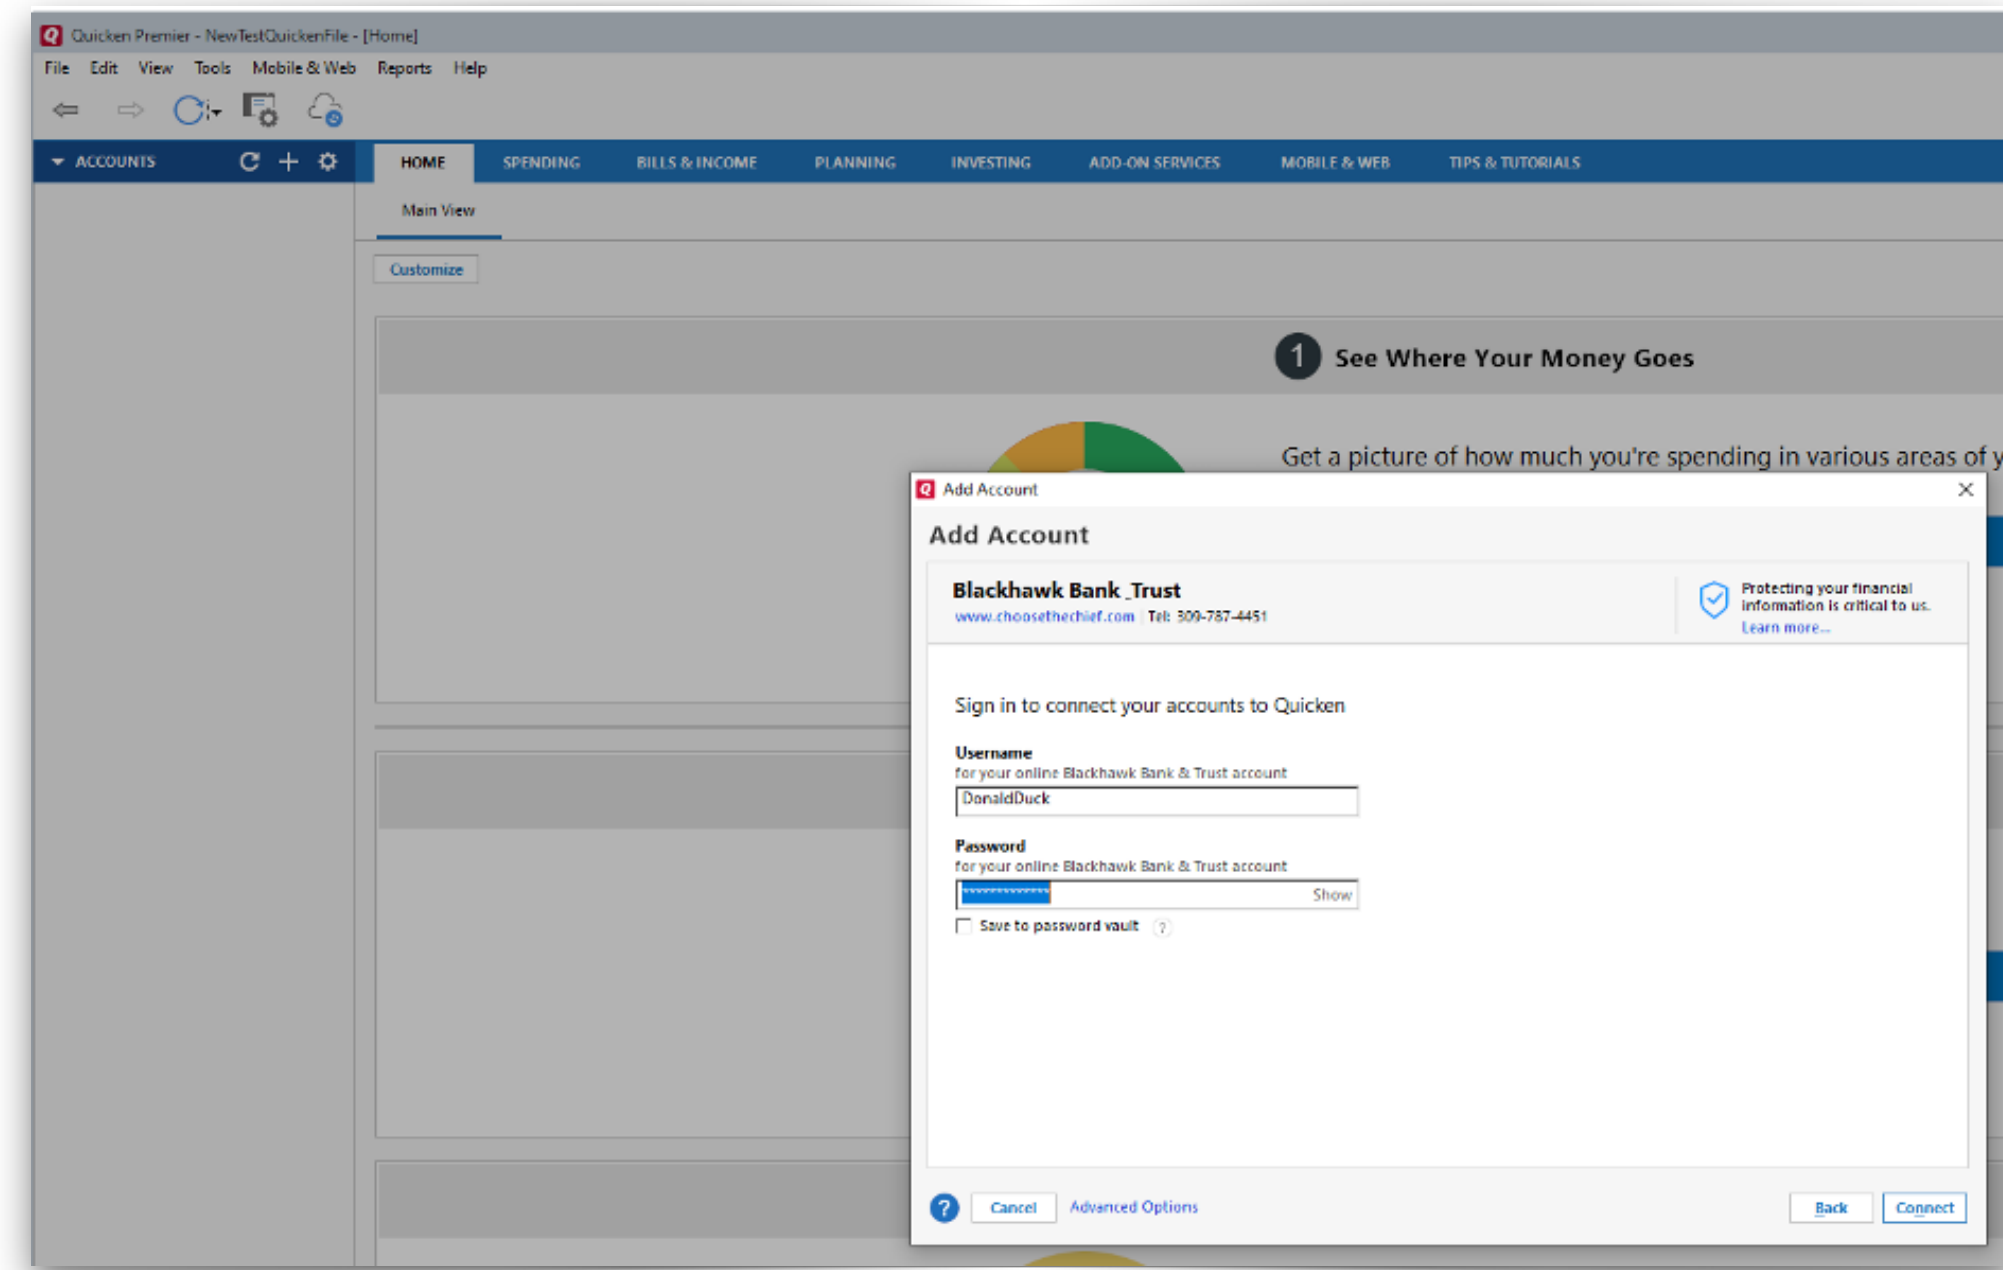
Quicken Premier - NewTestQuickenFile - [Home]

File Edit View Tools Mobile & Web Reports Help

ACCOUNTS

HOME SPENDING BILLS & INCOME PLANNING INVESTING ADD-ON SERVICES MOBILE & WEB TIPS & TUTORIALS

Main View

Customize

1 See Where Your Money Goes

Get a picture of how much you're spending in various areas of y

Add Account

Add Account

Blackhawk Bank_Trust
www.choosethechief.com | Tel: 309-787-4451

Protecting your financial information is critical to us.
Learn more...

Sign in to connect your accounts to Quicken

Username
for your online Blackhawk Bank & Trust account
DonaldDuck

Password
for your online Blackhawk Bank & Trust account
Show

Save to password vault ?

? Cancel Advanced Options Back Connect